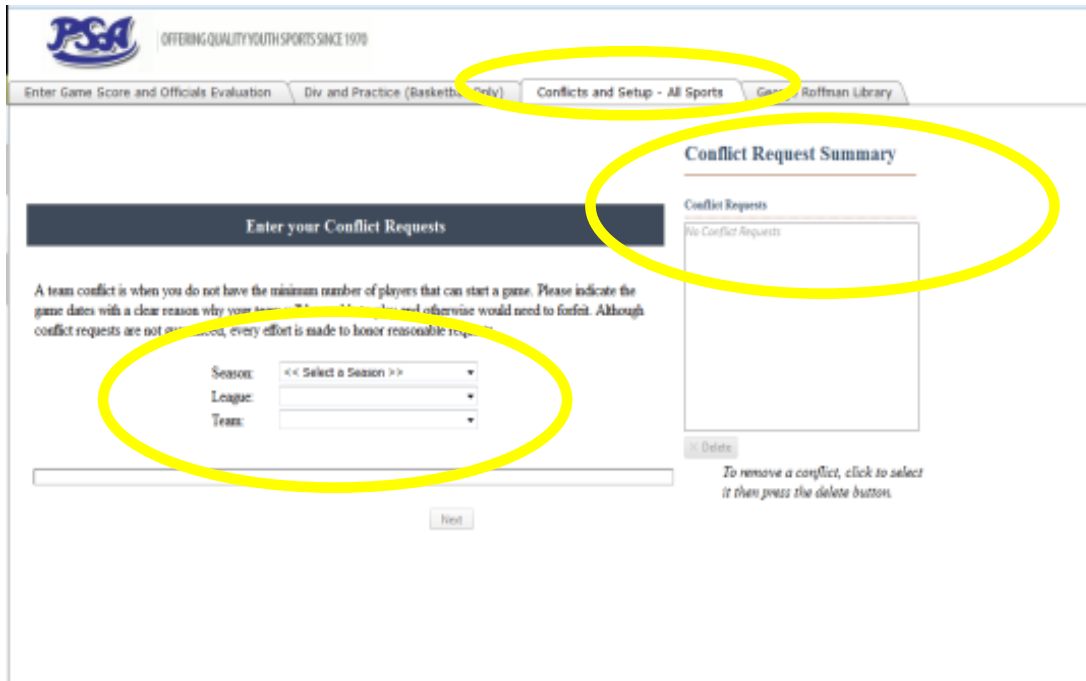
PSA

OFFERING QUALITY YOUTH SPORTS SINCE 1970

Enter Game Score and Officials Evaluation | Div and Practice (Basketba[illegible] Only) | Conflicts and Setup - All Sports | Ge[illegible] Roffman Library

Enter your Conflict Requests

A team conflict is when you do not have the minimum number of players that can start a game. Please indicate the game dates with a clear reason why your team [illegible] play and otherwise would need to forfeit. Although conflict requests are not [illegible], every effort is made to honor reasonable reque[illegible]

Season: << Select a Season >>
League:
Team:

Next

Conflict Request Summary

Conflict Requests

No Conflict Requests

Delete

To remove a conflict, click to select it then press the delete button.